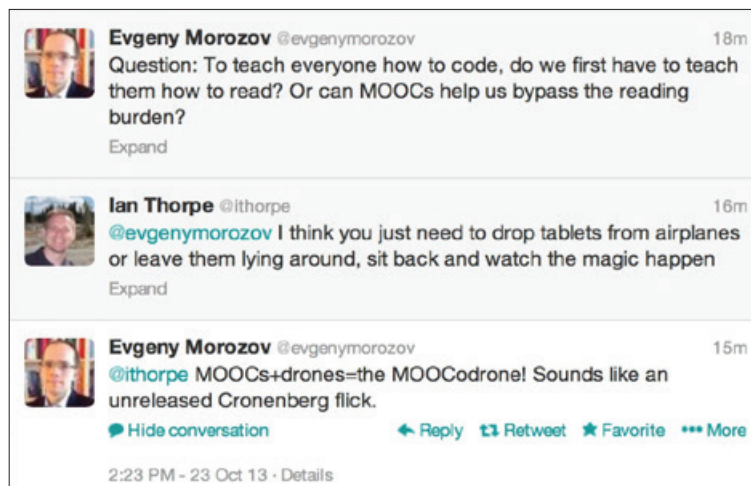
Evgeny Morozov @evgenymorozov 18m
Question: To teach everyone how to code, do we first have to teach them how to read? Or can MOOCs help us bypass the reading burden?
Expand

Ian Thorpe @ithorpe 16m
@evgenymorozov I think you just need to drop tablets from airplanes or leave them lying around, sit back and watch the magic happen
Expand

Evgeny Morozov @evgenymorozov 15m
@ithorpe MOOCs+drones=the MOOCodrone! Sounds like an unreleased Cronenberg flick.
Hide conversation Reply Retweet Favorite More

2:23 PM - 23 Oct 13 · Details